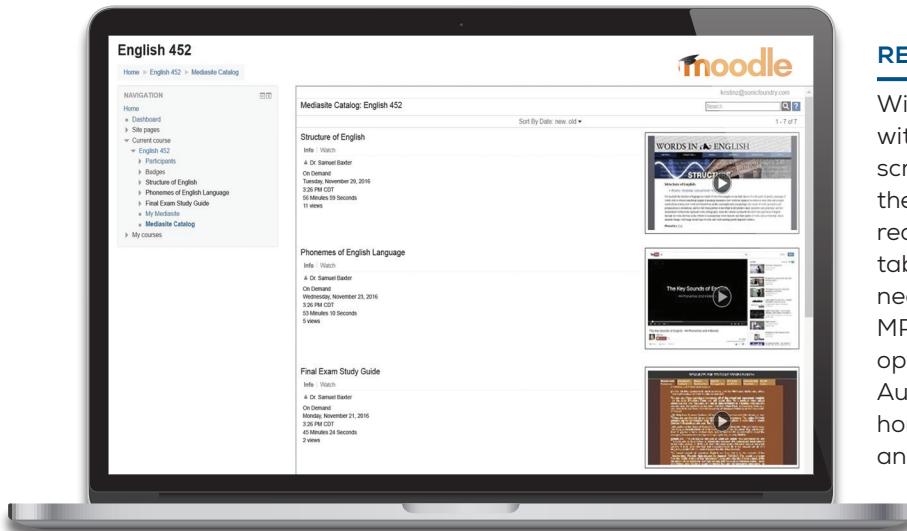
English 452

Home ▸ English 452 ▸ Mediasite Catalog

moodle

NAVIGATION

Home
Dashboard
Site pages
Current course
English 452
Participants
Badges
Structure of English
Phonemes of English Language
Final Exam Study Guide
My Mediasite
Mediasite Catalog
My courses

kristinz@sonicfoundry.com

Mediasite Catalog: English 452

Search

Sort By Date: new, old

1 - 7 of 7

Structure of English
Info | Watch
Dr. Samuel Baxter
On Demand
Tuesday, November 29, 2016
3:26 PM CDT
56 Minutes 59 Seconds
11 views

WORDS IN ENGLISH
STRUCTURE

Phonemes of English Language
Info | Watch
Dr. Samuel Baxter
On Demand
Wednesday, November 23, 2016
3:26 PM CDT
53 Minutes 10 Seconds
5 views

The Key Sounds of En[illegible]

Final Exam Study Guide
Info | Watch
Dr. Samuel Baxter
On Demand
Monday, November 21, 2016
3:26 PM CDT
45 Minutes 24 Seconds
2 views

RE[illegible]
Wi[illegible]
wit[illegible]
scr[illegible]
the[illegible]
rec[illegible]
tab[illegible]
nee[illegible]
MP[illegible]
op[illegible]
Au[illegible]
ho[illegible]
an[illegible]